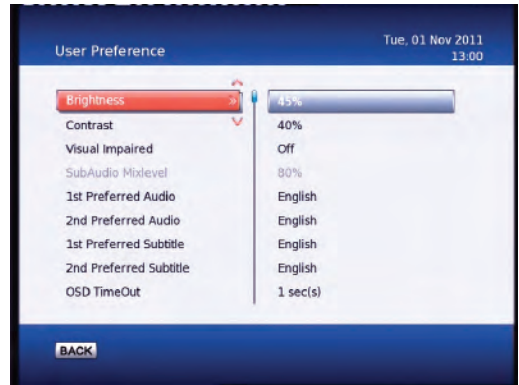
User Preference

Tue, 01 Nov 2011
13:00

| | |
|---|---|
| Brightness | 45% |
| Contrast | 40% |
| Visual Impaired | Off |
| SubAudio Mixlevel | 80% |
| 1st Preferred Audio | English |
| 2nd Preferred Audio | English |
| 1st Preferred Subtitle | English |
| 2nd Preferred Subtitle | English |
| OSD TimeOut | 1 sec(s) |

BACK